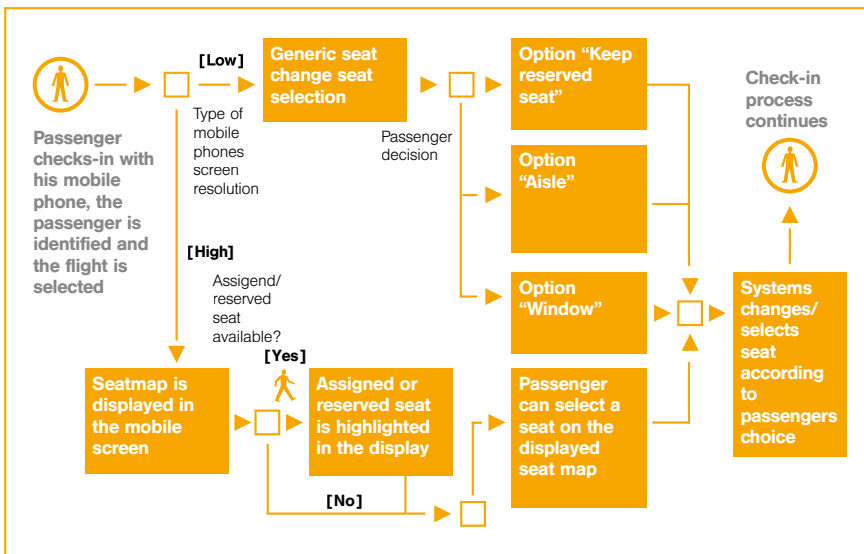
Passenger checks-in with his mobile phone, the passenger is identified and the flight is selected

[Low]

Type of mobile phones screen resolution

Generic seat change seat selection

Passenger decision

Option "Keep reserved seat"

Option "Aisle"

Option "Window"

Check-in process continues

[High]

Assigend/ reserved seat available?

[Yes]

Seatmap is displayed in the mobile screen

Assigned or reserved seat is highlighted in the display

[No]

Passenger can select a seat on the displayed seat map

Systems changes/ selects seat according to passengers choice